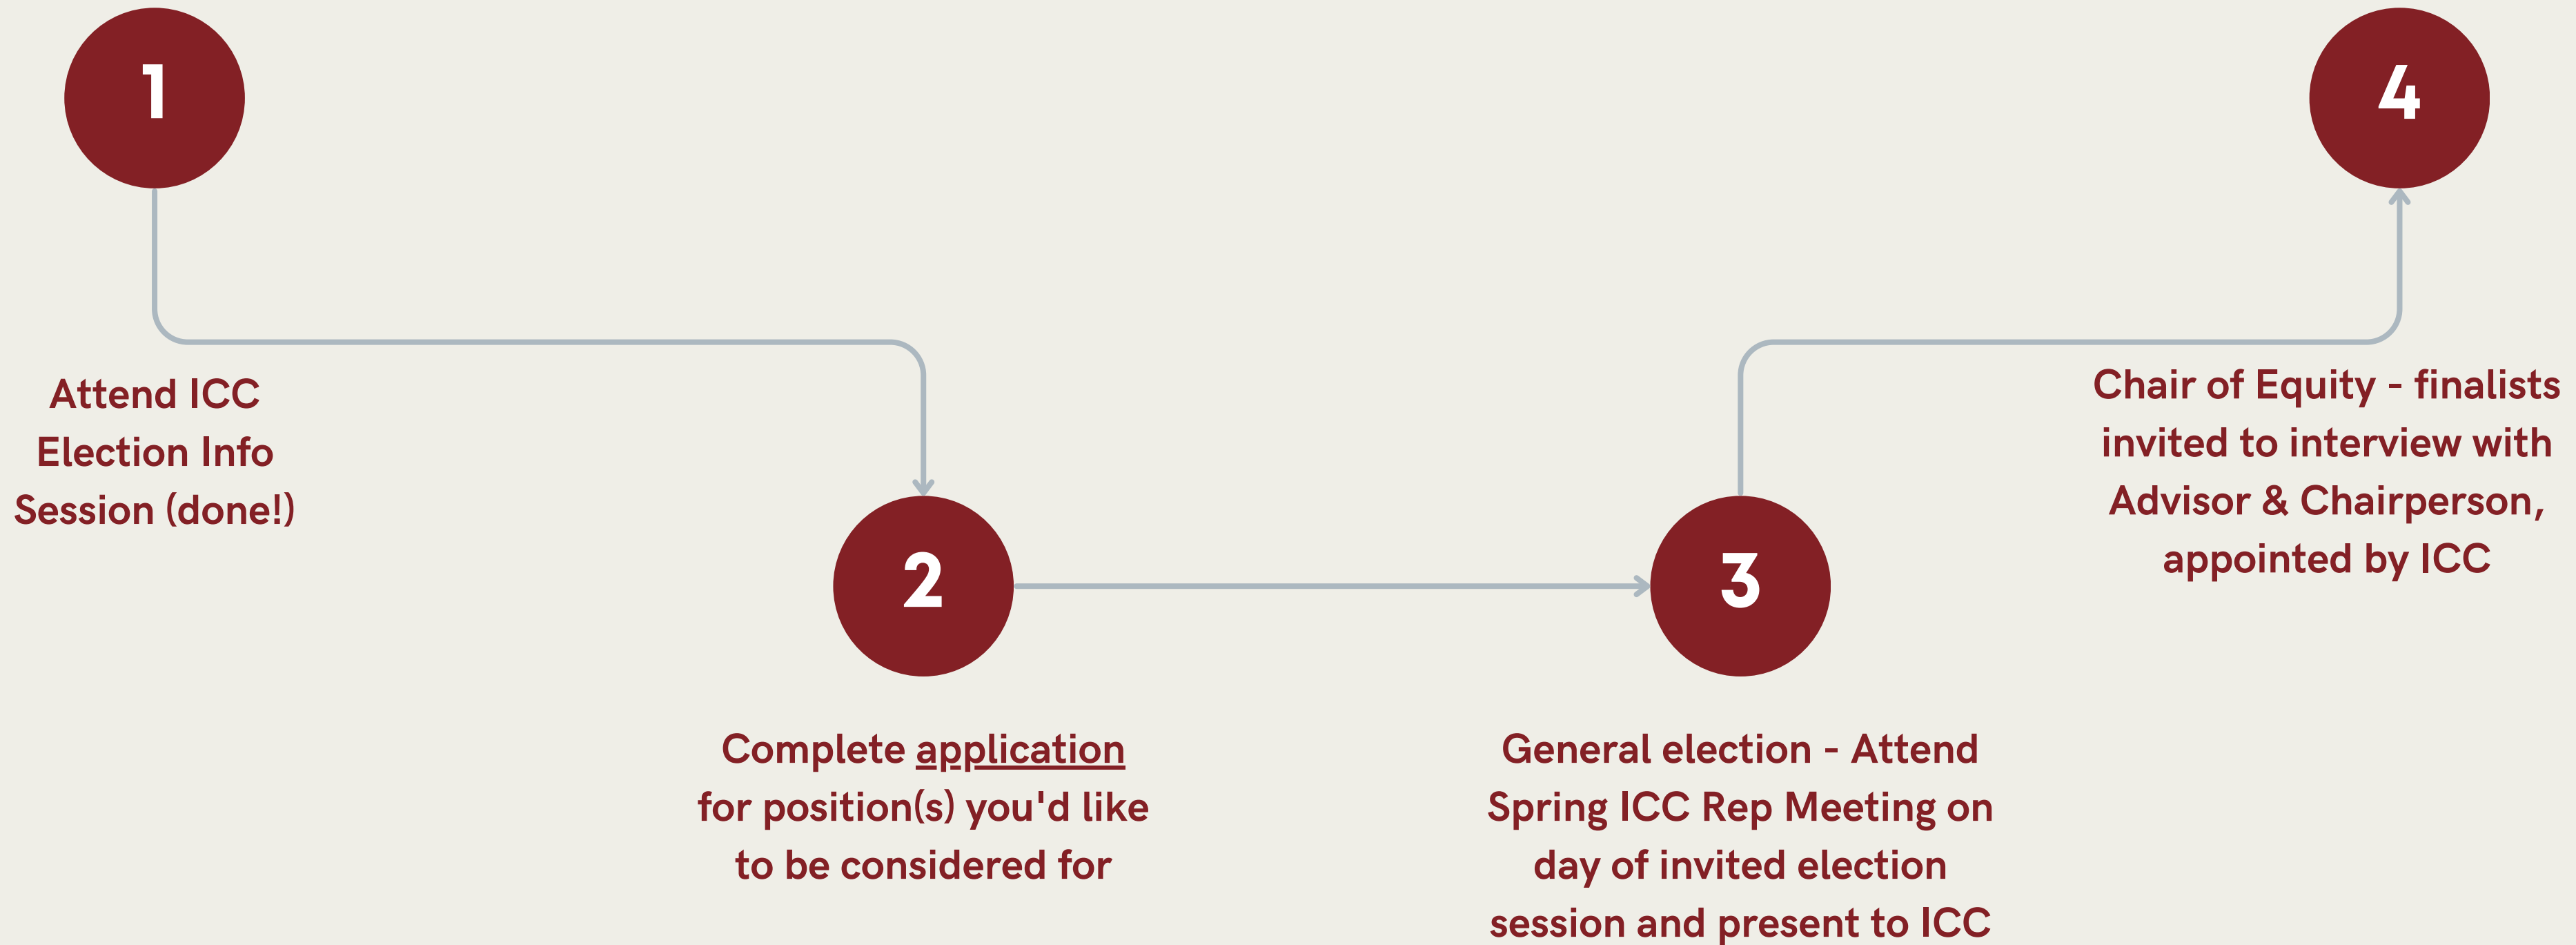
1

Attend ICC Election Info Session (done!)

2

Complete application for position(s) you'd like to be considered for

3

General election - Attend Spring ICC Rep Meeting on day of invited election session and present to ICC

4

Chair of Equity - finalists invited to interview with Advisor & Chairperson, appointed by ICC